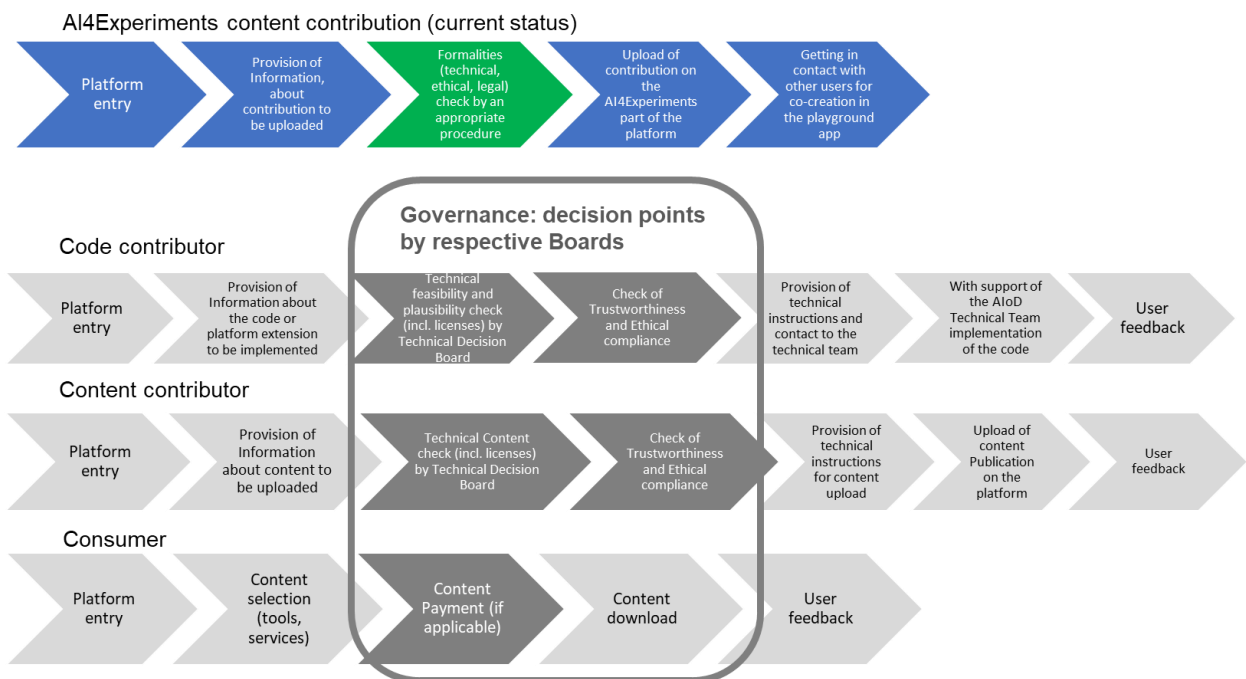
AI4Experiments content contribution (current status)

Platform entry

Provision of Information, about contribution to be uploaded

Formalities (technical, ethical, legal) check by an appropriate procedure

Upload of contribution on the AI4Experiments part of the platform

Getting in contact with other users for co-creation in the playground app

Governance: decision points by respective Boards

Code contributor

Platform entry

Provision of Information about the code or platform extension to be implemented

Technical feasibility and plausibility check (incl. licenses) by Technical Decision Board

Check of Trustworthiness and Ethical compliance

Provision of technical instructions and contact to the technical team

With support of the AIoD Technical Team implementation of the code

User feedback

Content contributor

Platform entry

Provision of Information about content to be uploaded

Technical Content check (incl. licenses) by Technical Decision Board

Check of Trustworthiness and Ethical compliance

Provision of technical instructions for content upload

Upload of content Publication on the platform

User feedback

Consumer

Platform entry

Content selection (tools, services)

Content Payment (if applicable)

Content download

User feedback